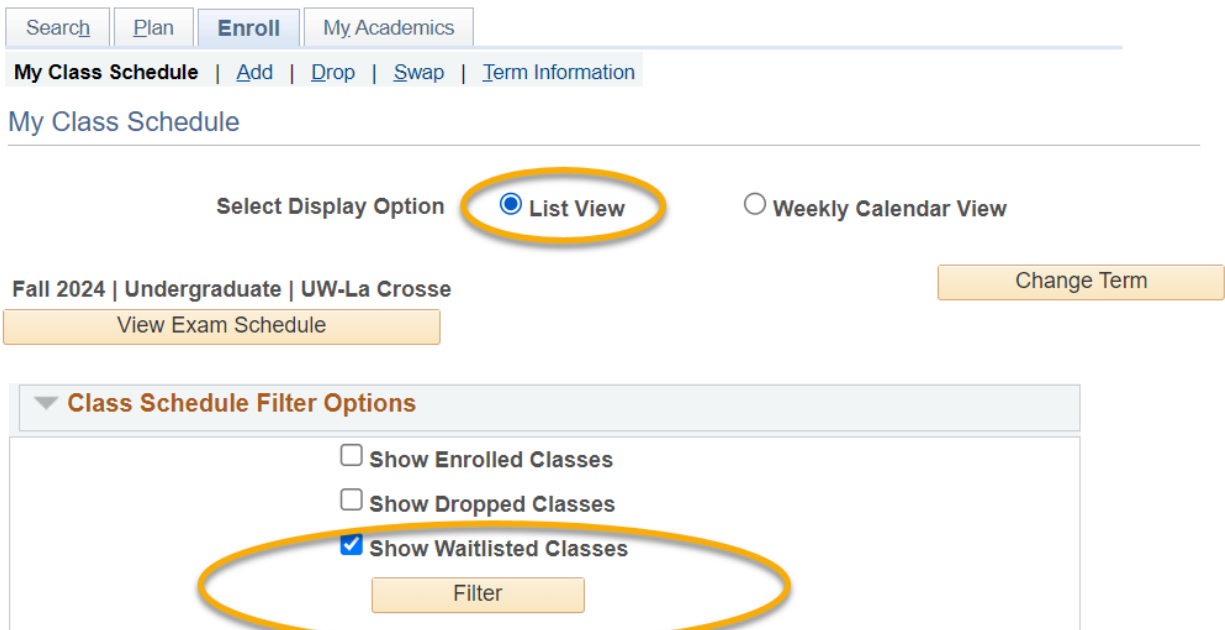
Search | Plan | Enroll | My Academics

My Class Schedule | Add | Drop | Swap | Term Information

My Class Schedule

Select Display Option
List View
Weekly Calendar View

Fall 2024 | Undergraduate | UW-La Crosse

Change Term

View Exam Schedule

Class Schedule Filter Options

Show Enrolled Classes

Show Dropped Classes

Show Waitlisted Classes

Filter